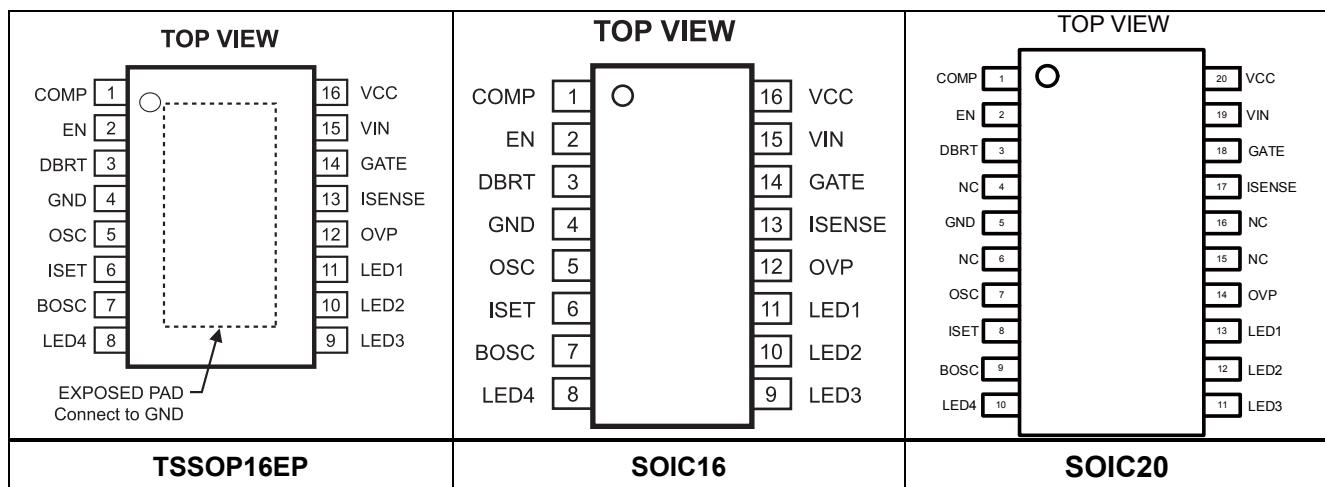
TOP VIEW

COMP 1
EN 2
DBRT 3
GND 4
OSC 5
ISET 6
BOSC 7
LED4 8

16 VCC
15 VIN
14 GATE
13 ISENSE
12 OVP
11 LED1
10 LED2
9 LED3

EXPOSED PAD
Connect to GND

TSSOP16EP

TOP VIEW

COMP 1
EN 2
DBRT 3
GND 4
OSC 5
ISET 6
BOSC 7
LED4 8

16 VCC
15 VIN
14 GATE
13 ISENSE
12 OVP
11 LED1
10 LED2
9 LED3

SOIC16

TOP VIEW

COMP 1
EN 2
DBRT 3
NC 4
GND 5
NC 6
OSC 7
ISET 8
BOSC 9
LED4 10

20 VCC
19 VIN
18 GATE
17 ISENSE
16 NC
15 NC
14 OVP
13 LED1
12 LED2
11 LED3

SOIC20